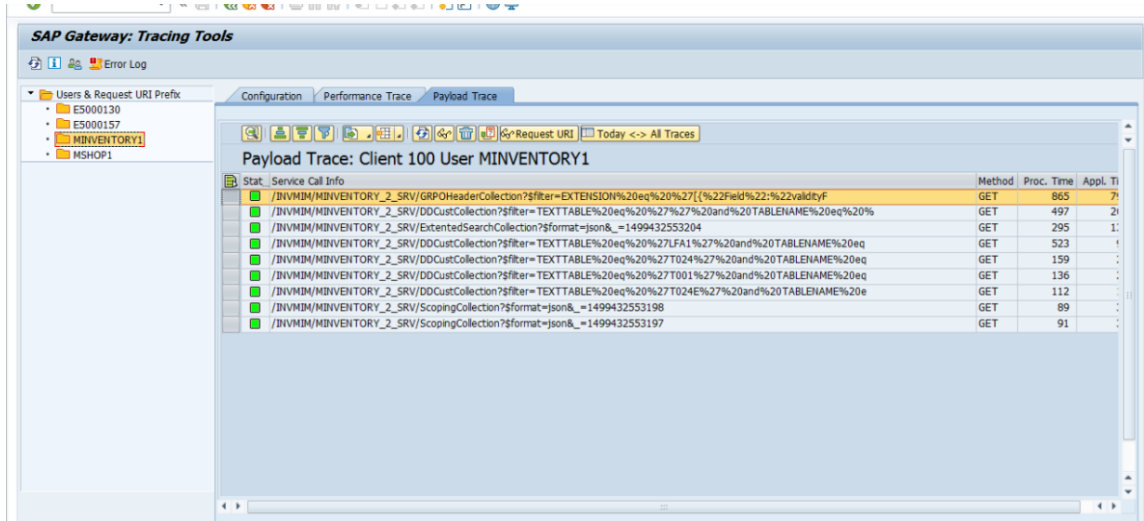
SAP Gateway: Tracing Tools

Error Log

Users & Request URI Prefix
E5000130
E5000157
MINVENTORY1
MSHOP1

Configuration | Performance Trace | Payload Trace

Request URI | Today <-> All Traces

Payload Trace: Client 100 User MINVENTORY1

| Stat | Service Call Info | Method | Proc. Time | Appl. Ti |
|---|---|---|---|---|
| | /INVMIM/MINVENTORY_2_SRV/GRPOHeaderCollection?$filter=EXTENSION%20eq%20%27[{%22Field%22:%22validityF | GET | 865 | 7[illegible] |
| | /INVMIM/MINVENTORY_2_SRV/DDCustCollection?$filter=TEXTTABLE%20eq%20%27%27%20and%20TABLENAME%20eq%20% | GET | 497 | 2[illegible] |
| | /INVMIM/MINVENTORY_2_SRV/ExtentedSearchCollection?$format=json&_=1499432553204 | GET | 295 | 1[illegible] |
| | /INVMIM/MINVENTORY_2_SRV/DDCustCollection?$filter=TEXTTABLE%20eq%20%27LFA1%27%20and%20TABLENAME%20eq | GET | 523 | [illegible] |
| | /INVMIM/MINVENTORY_2_SRV/DDCustCollection?$filter=TEXTTABLE%20eq%20%27T024%27%20and%20TABLENAME%20eq | GET | 159 | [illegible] |
| | /INVMIM/MINVENTORY_2_SRV/DDCustCollection?$filter=TEXTTABLE%20eq%20%27T001%27%20and%20TABLENAME%20eq | GET | 136 | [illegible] |
| | /INVMIM/MINVENTORY_2_SRV/DDCustCollection?$filter=TEXTTABLE%20eq%20%27T024E%27%20and%20TABLENAME%20e | GET | 112 | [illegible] |
| | /INVMIM/MINVENTORY_2_SRV/ScopingCollection?$format=json&_=1499432553198 | GET | 89 | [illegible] |
| | /INVMIM/MINVENTORY_2_SRV/ScopingCollection?$format=json&_=1499432553197 | GET | 91 | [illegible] |